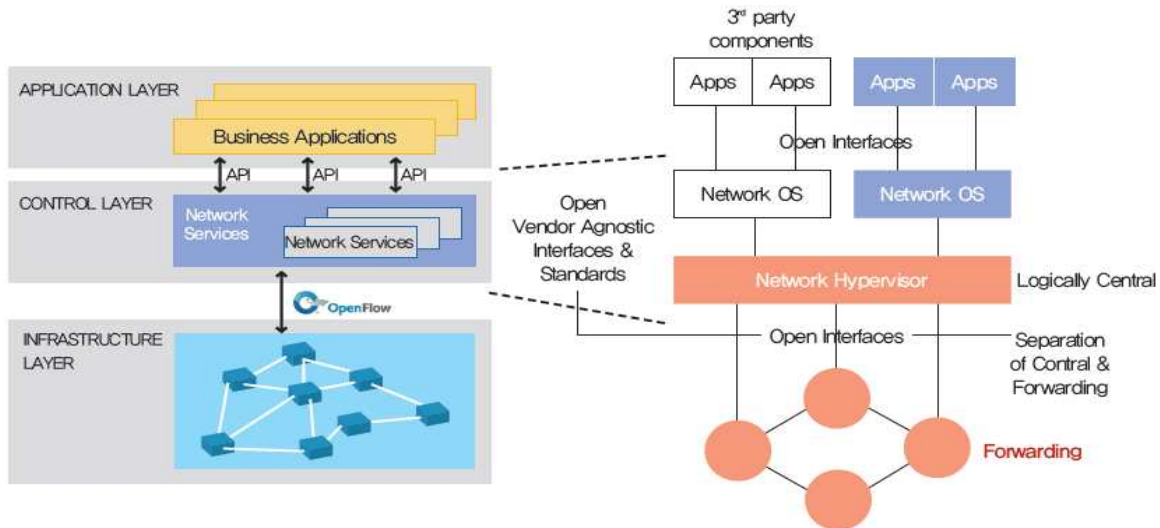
APPLICATION LAYER

Business Applications

API API API

CONTROL LAYER

Network Services

Network Services

OpenFlow

INFRASTRUCTURE LAYER

3rd party components

Apps Apps

Apps Apps

Open Interfaces

Network OS

Network OS

Open Vendor Agnostic Interfaces & Standards

Network Hypervisor

Logically Central

Open Interfaces

Separation of Contral & Forwarding

Forwarding